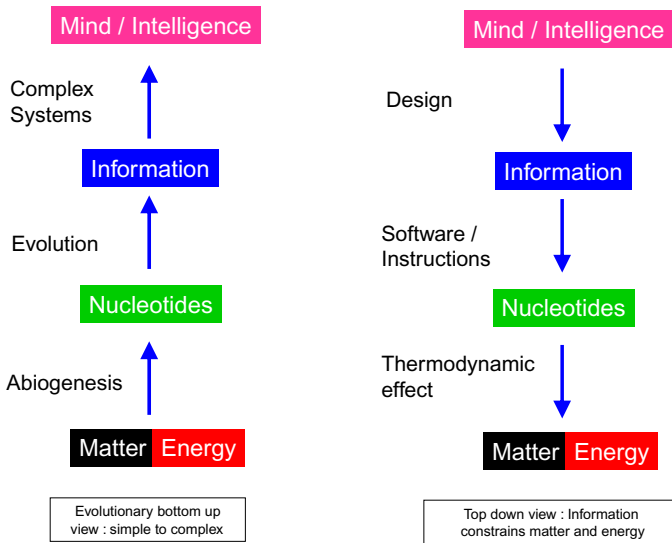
Mind / Intelligence

Complex Systems

Information

Evolution

Nucleotides

Abiogenesis

Matter Energy

Evolutionary bottom up view : simple to complex

Mind / Intelligence

Design

Information

Software / Instructions

Nucleotides

Thermodynamic effect

Matter Energy

Top down view : Information constrains matter and energy